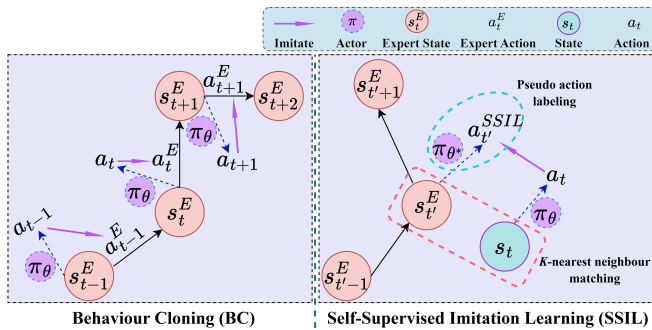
Imitate $\pi$ Actor $s_t^E$ Expert State $a_t^E$ Expert Action $s_t$ State $a_t$ Action

$s_{t+1}^E$ $a_{t+1}^E$ $s_{t+2}^E$ $\pi_\theta$ $a_t$ $a_t^E$ $a_{t+1}$ $\pi_\theta$ $s_t^E$ $a_{t-1}$ $a_{t-1}^E$ $\pi_\theta$ $s_{t-1}^E$

Behaviour Cloning (BC)

$s_{t'+1}^E$ Pseudo action labeling $a_{t'}^{SSIL}$ $\pi_{\theta^*}$ $a_t$ $s_{t'}^E$ $\pi_\theta$ $s_t$ $s_{t'-1}^E$ K-nearest neighbour matching

Self-Supervised Imitation Learning (SSIL)